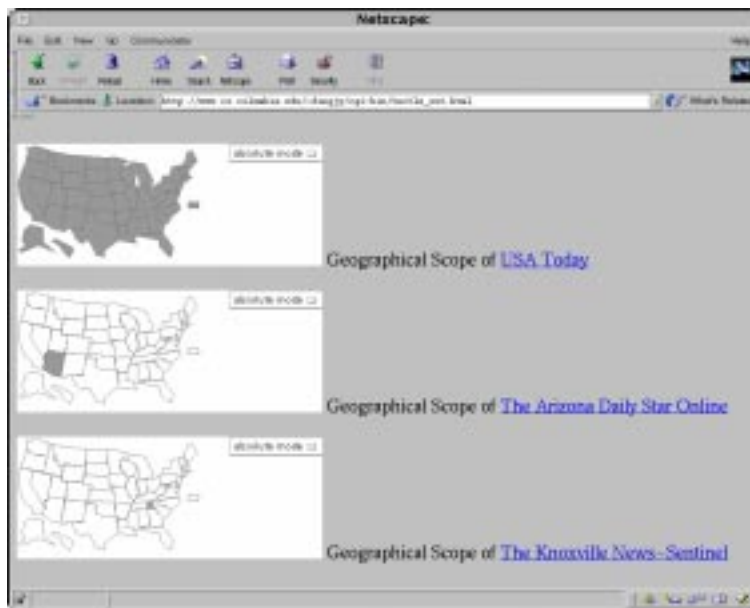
Netscape:

File Edit View Go Communicator

Help

Back Forward Reload Home Search Netscape Print Security Stop

Bookmarks Location: http://www.cs.columbia.edu/~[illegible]/cgi-bin/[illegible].html

What's Related

absolute mode

Geographical Scope of USA Today

absolute mode

Geographical Scope of The Arizona Daily Star Online

absolute mode

Geographical Scope of The Knoxville News-Sentinel